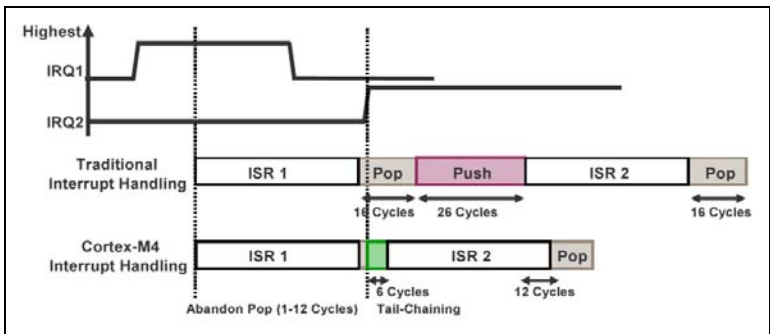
Highest

IRQ1

IRQ2

Traditional Interrupt Handling

ISR 1

Pop

Push

ISR 2

Pop

16 Cycles

26 Cycles

16 Cycles

Cortex-M4 Interrupt Handling

ISR 1

ISR 2

Pop

6 Cycles

12 Cycles

Abandon Pop (1-12 Cycles)

Tail-Chaining